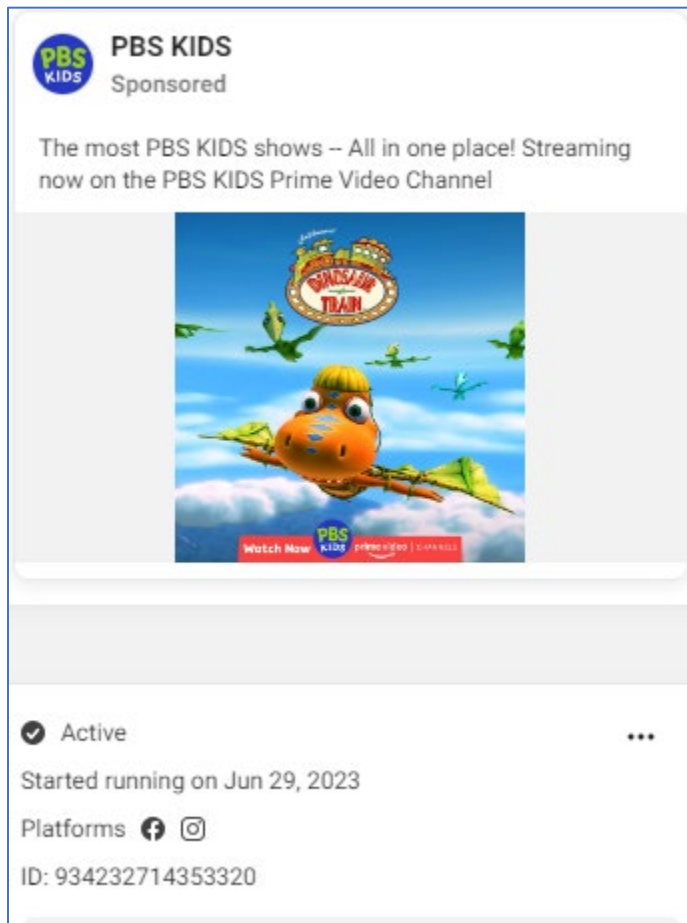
PBS KIDS

PBS KIDS
Sponsored

The most PBS KIDS shows -- All in one place! Streaming now on the PBS KIDS Prime Video Channel

DINOSAUR TRAIN

Watch Now PBS KIDS prime video | CHANNELS

Active

Started running on Jun 29, 2023

Platforms

ID: 934232714353320